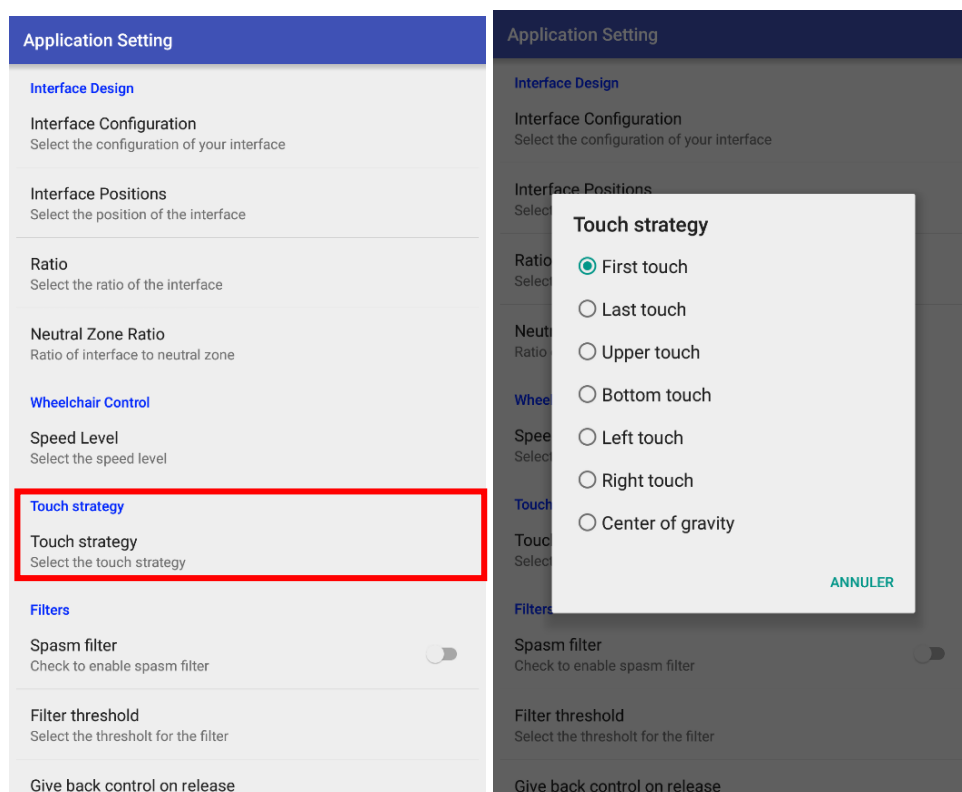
Application Setting

Interface Design

Interface Configuration
Select the configuration of your interface

Interface Positions
Select the position of the interface

Ratio
Select the ratio of the interface

Neutral Zone Ratio
Ratio of interface to neutral zone

Wheelchair Control

Speed Level
Select the speed level

Touch strategy

Touch strategy
Select the touch strategy

Filters

Spasm filter
Check to enable spasm filter

Filter threshold
Select the thresholt for the filter

Give back control on release

Application Setting

Interface Design

Interface Configuration
Select the configuration of your interface

Interface Positions
Selec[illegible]

Ratio
Selec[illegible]

Neutr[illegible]
Ratio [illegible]

Wheel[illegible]

Spee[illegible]
Selec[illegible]

Touch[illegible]

Touc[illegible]
Selec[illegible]

Filters

Touch strategy

First touch
Last touch
Upper touch
Bottom touch
Left touch
Right touch
Center of gravity

ANNULER

Spasm filter
Check to enable spasm filter

Filter threshold
Select the thresholt for the filter

Give back control on release